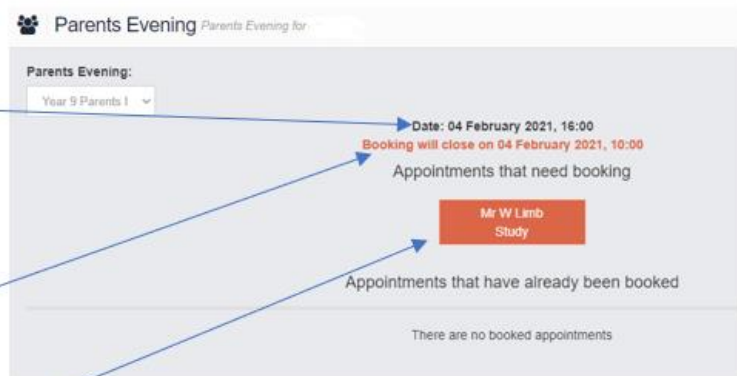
Parents Evening Parents Evening for

Parents Evening:

Year 9 Parents I

Date: 04 February 2021, 16:00

Booking will close on 04 February 2021, 10:00

Appointments that need booking

Mr W Limb
Study

Appointments that have already been booked

There are no booked appointments